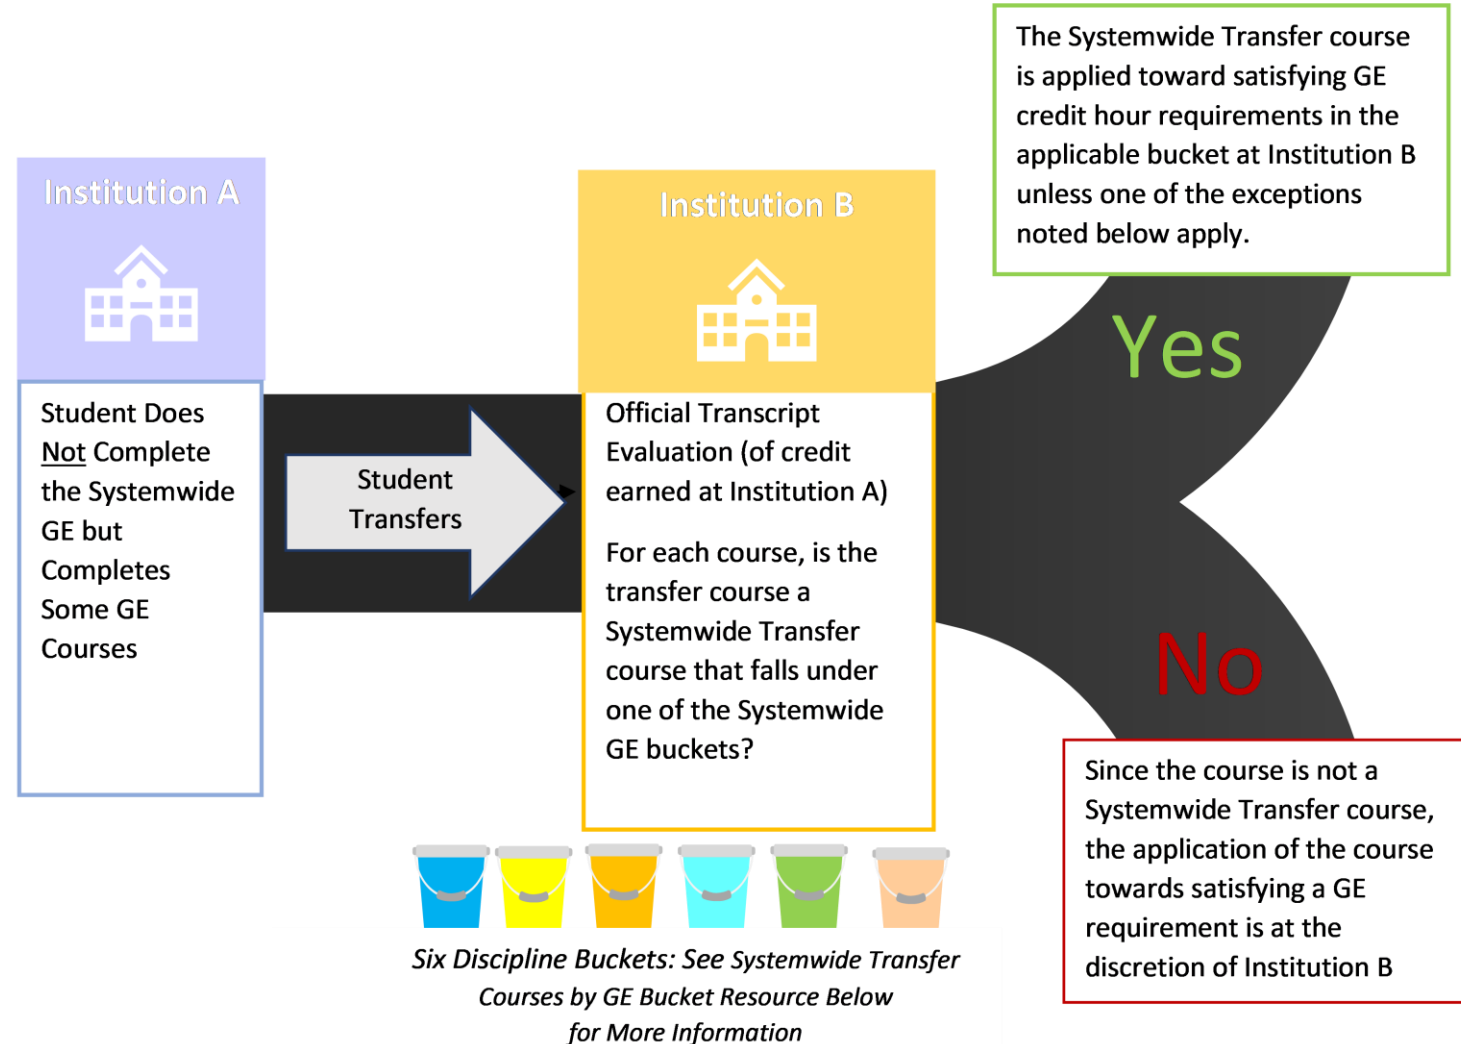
The Systemwide Transfer course is applied toward satisfying GE credit hour requirements in the applicable bucket at Institution B unless one of the exceptions noted below apply.

Institution A

Student Does Not Complete the Systemwide GE but Completes Some GE Courses

Student Transfers

Institution B

Official Transcript Evaluation (of credit earned at Institution A)

For each course, is the transfer course a Systemwide Transfer course that falls under one of the Systemwide GE buckets?

Yes

No

Since the course is not a Systemwide Transfer course, the application of the course towards satisfying a GE requirement is at the discretion of Institution B

Six Discipline Buckets: See Systemwide Transfer Courses by GE Bucket Resource Below for More Information